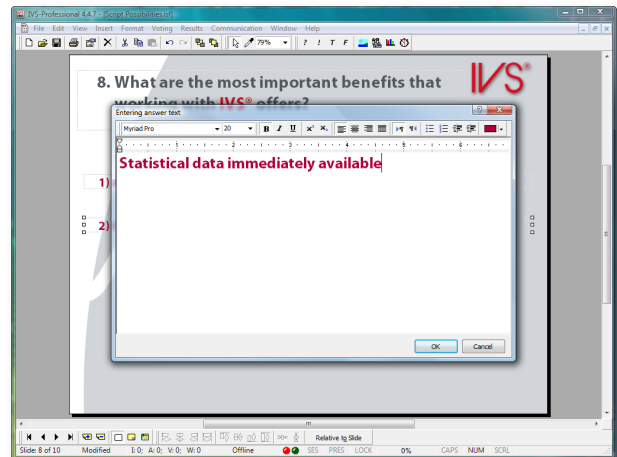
IVS-Professional 4.4.7 - [Script Possibilities.ivf]

File Edit View Insert Format Voting Results Communication Window Help

79%

8. What are the most important benefits that working with IVS® offers?

IVS®

Entering answer text

Myriad Pro 20

B I U $x^2$ $x_2$

Statistical data immediately available

1)

2)

OK Cancel

Relative to Slide

Slide: 8 of 10 Modified I: 0; A: 0; V: 0; W: 0 Offline SES PRES LOCK 0% CAPS NUM SCRL